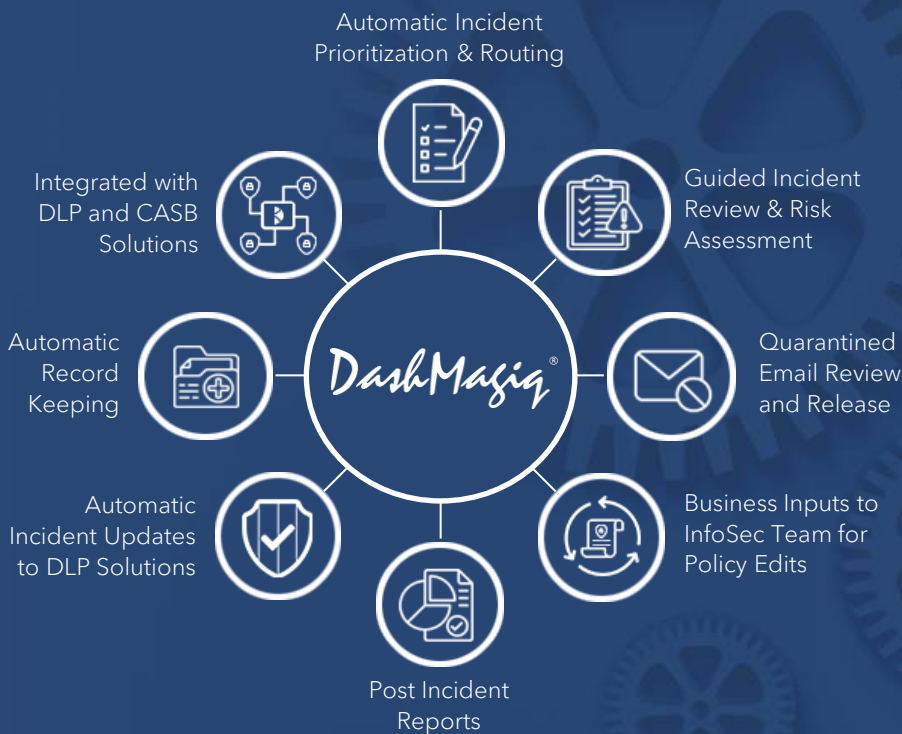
Automatic Incident Prioritization & Routing

Guided Incident Review & Risk Assessment

Quarantined Email Review and Release

Business Inputs to InfoSec Team for Policy Edits

Post Incident Reports

Automatic Incident Updates to DLP Solutions

Automatic Record Keeping

Integrated with DLP and CASB Solutions

DashMagiq®